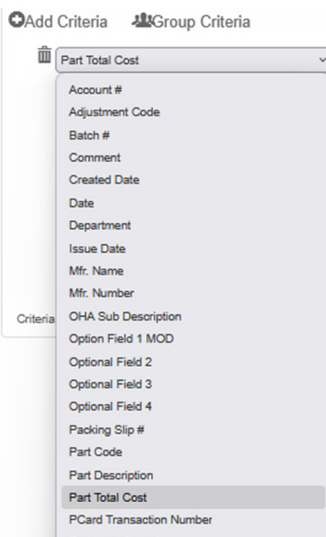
Add Criteria Group Criteria

Part Total Cost

Account #
Adjustment Code
Batch #
Comment
Created Date
Date
Department
Issue Date
Mfr. Name
Mfr. Number
OHA Sub Description
Option Field 1 MOD
Optional Field 2
Optional Field 3
Optional Field 4
Packing Slip #
Part Code
Part Description
Part Total Cost
PCard Transaction Number

Criteria